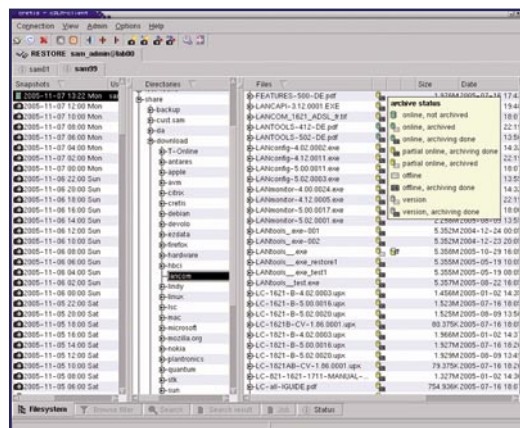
Connection View Admin Options Help

RESTORE sam_admin@lab00

sam01 sam99

Snapshots

2005-11-07 13:22 Mon
2005-11-07 12:00 Mon
2005-11-07 10:00 Mon
2005-11-07 08:00 Mon
2005-11-07 06:00 Mon
2005-11-07 04:00 Mon
2005-11-07 02:00 Mon
2005-11-07 00:00 Mon
2005-11-06 22:00 Sun
2005-11-06 20:00 Sun
2005-11-06 18:00 Sun
2005-11-06 16:00 Sun
2005-11-06 14:00 Sun
2005-11-06 12:00 Sun
2005-11-06 10:00 Sun
2005-11-06 08:00 Sun
2005-11-06 06:00 Sun
2005-11-06 04:00 Sun
2005-11-06 02:00 Sun
2005-11-06 00:00 Sun
2005-11-05 22:00 Sat
2005-11-05 20:00 Sat
2005-11-05 18:00 Sat
2005-11-05 16:00 Sat
2005-11-05 14:00 Sat
2005-11-05 12:00 Sat
2005-11-05 10:00 Sat
2005-11-05 08:00 Sat

Directories

share
backup
cust.sam
da
download
T-Online
antares
apple
avm
citrix
cretis
debian
devolo
ezdata
firefox
hardware
hbci
lancom
lindy
linux
lsc
mac
microsoft
mozilla.org
nokia
plantronics
quantum
stk
sun

Files

FEATURES-500-DE.pdf
LANCAPI-3.12.0001.EXE
LANCOM_1621_ADSL_tt.tif
LANTOOLS-412-DE.pdf
LANTOOLS-502-DE.pdf
LANconfig-4.02.0002.exe
LANconfig-4.12.0011.exe
LANconfig-5.00.0011.exe
LANconfig-5.02.0003.exe
LANmonitor-4.00.0024.exe
LANmonitor-4.12.0005.exe
LANmonitor-5.00.0017.exe
LANmonitor-5.02.0001.exe
LANtools_exe-001
LANtools_exe-002
LANtools_exe
LANtools_exe_restore1
LANtools_exe_test1
LANtools_test.exe
LC-1621-4.02.0003.upx
LC-1621-B-5.00.0016.upx
LC-1621-B-5.02.0008.upx
LC-1621B-CV-1.06.0001.upx
LC-1621-B-5.00.0016.upx
LC-1621-B-5.02.0003.upx
LC-1621-B-5.02.0016.upx
LC-1621AB-CV-1.06.0001.upx
LC-821-1821-1711-MANUAL-
LC-all-IGUIDE.pdf

Size Date

archive status
online, not archived
online, archived
online, archiving done
partial online, archiving done
partial online, archived
offline
offline, archiving done
version
version, archiving done

5.352M 2004-12-23 20:0
5.352M 2004-12-23 20:0
5.355M 2005-05-19 10:0
5.355M 2005-05-19 10:0
5.357M 2005-08-22 16:0
1.456M 2005-01-02 14:
1.523M 2005-07-16 18:
1.525M 2005-08-09 13:
60.375K 2005-07-16 18:
1.968M 2005-01-02 14:
1.527M 2005-07-16 18:
1.529M 2005-08-09 13:
79.375K 2005-07-16 18:
2.621M 2005-07-16 18:
754.936K 2005-07-16 18:

Filesystem Browse filter Search Search result Job Status